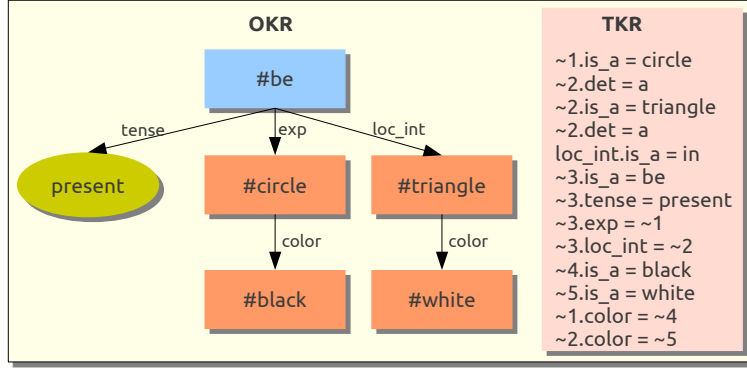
OKR

#be

tense

exp

loc_int

present

#circle

#triangle

color

color

#black

#white

TKR

~1.is_a = circle
~2.det = a
~2.is_a = triangle
~2.det = a
loc_int.is_a = in
~3.is_a = be
~3.tense = present
~3.exp = ~1
~3.loc_int = ~2
~4.is_a = black
~5.is_a = white
~1.color = ~4
~2.color = ~5